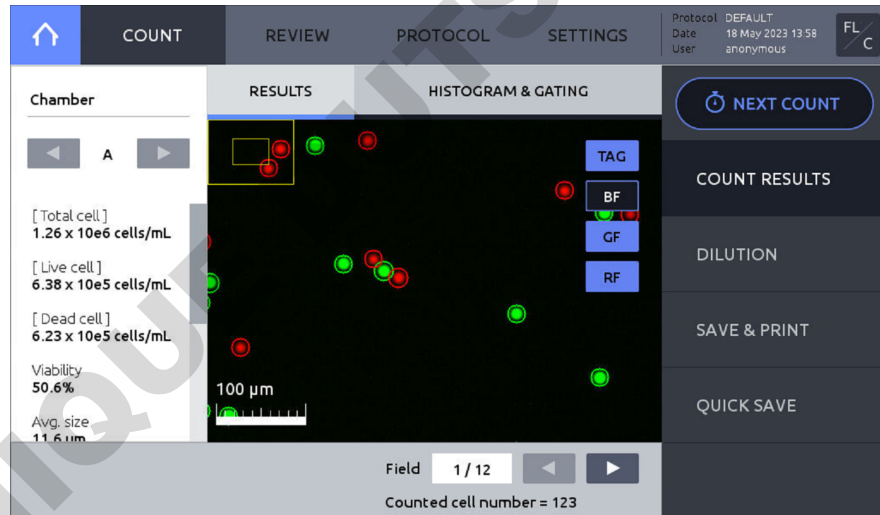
COUNT REVIEW PROTOCOL SETTINGS

Protocol DEFAULT
Date 18 May 2023 13:58
User anonymous

FL C

Chamber

A

[ Total cell ]
1.26 x 10e6 cells/mL

[ Live cell ]
6.38 x 10e5 cells/mL

[ Dead cell ]
6.23 x 10e5 cells/mL

Viability
50.6%

Avg. size
11.6 μm

RESULTS HISTOGRAM & GATING

TAG
BF
GF
RF

100 μm

Field 1 / 12

Counted cell number = 123

NEXT COUNT

COUNT RESULTS

DILUTION

SAVE & PRINT

QUICK SAVE